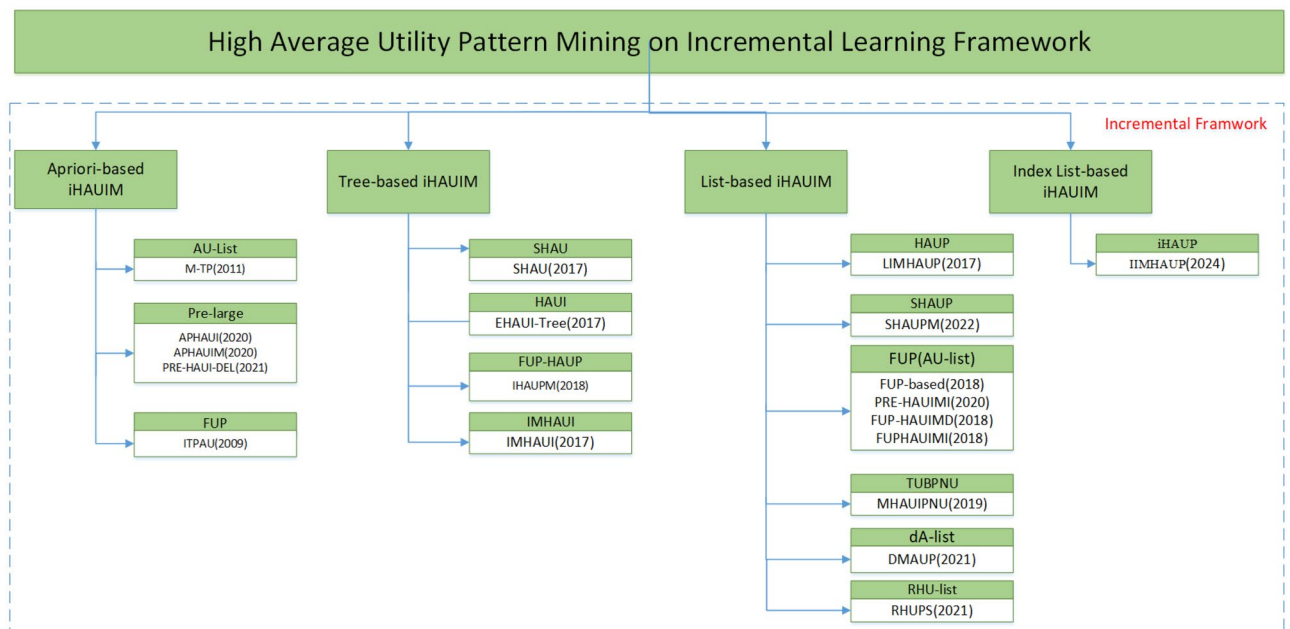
High Average Utility Pattern Mining on Incremental Learning Framework

Incremental Framwork

Apriori-based iHAUIM

AU-List
M-TP(2011)

Pre-large
APHAUI(2020)
APHAUIM(2020)
PRE-HAUI-DEL(2021)

FUP
ITPAU(2009)

Tree-based iHAUIM

SHAU
SHAU(2017)

HAUI
EHAUI-Tree(2017)

FUP-HAUP
IHAUPM(2018)

IMHAUI
IMHAUI(2017)

List-based iHAUIM

HAUP
LIMHAUP(2017)

SHAUP
SHAUPM(2022)

FUP(AU-list)
FUP-based(2018)
PRE-HAUIMI(2020)
FUP-HAUIMD(2018)
FUPHAUIMI(2018)

TUBPNU
MHAUIPNU(2019)

dA-list
DMAUP(2021)

RHU-list
RHUPS(2021)

Index List-based iHAUIM

iHAUP
IIMHAUP(2024)